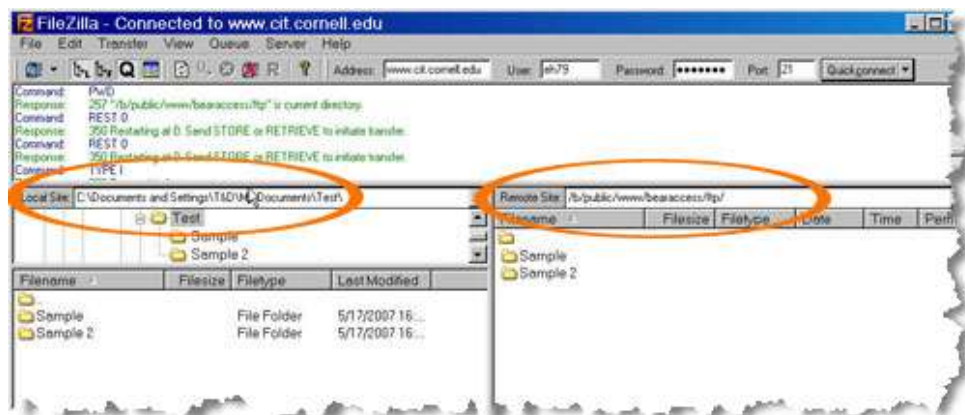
FileZilla - Connected to www.cit.cornell.edu

File Edit Transfer View Queue Server Help

Address: www.cit.cornell.edu User: ph79 Password: •••••••• Port: 21 Quickconnect

Command: PWD
Response: 257 "/b/public/www/bearaccess/ftp" is current directory.
Command: REST 0
Response: 350 Restarting at 0. Send STORE or RETRIEVE to initiate transfer.
Command: REST 0
Response: 350 Restarting at 0. Send STORE or RETRIEVE to initiate transfer.
Command: TYPE I

Local Site: C:\Documents and Settings\T&D\My Documents\Test\

Test
Sample
Sample 2

| Filename | Filesize | Filetype | Last Modified |
|---|---|---|---|
| .. | | | |
| Sample | | File Folder | 5/17/2007 16:... |
| Sample 2 | | File Folder | 5/17/2007 16:... |

Remote Site: /b/public/www/bearaccess/ftp/

| Filename | Filesize | Filetype | Date | Time | Perf |
|---|---|---|---|---|---|
| .. | | | | | |
| Sample | | | | | |
| Sample 2 | | | | | |